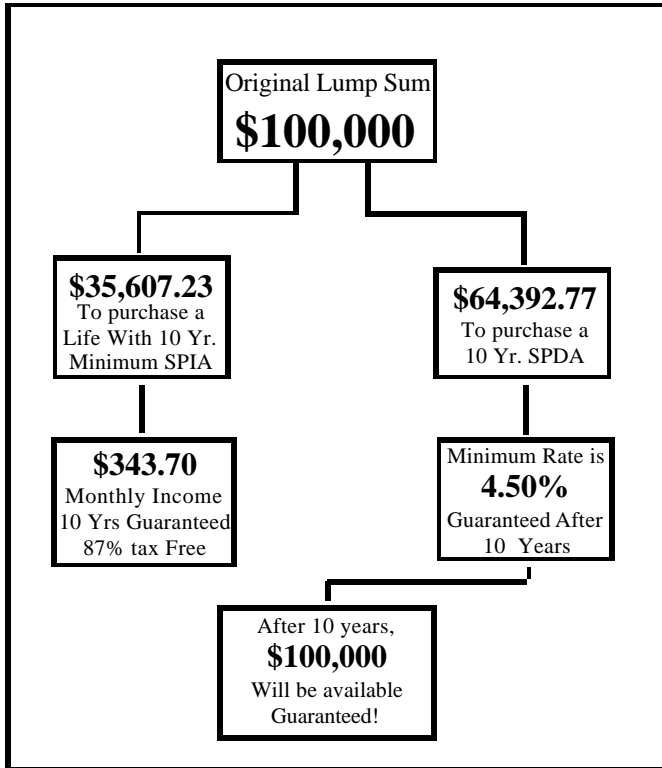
Original Lump Sum
**$100,000**

**$35,607.23**
To purchase a Life With 10 Yr. Minimum SPIA

**$64,392.77**
To purchase a 10 Yr. SPDA

**$343.70**
Monthly Income 10 Yrs Guaranteed 87% tax Free

Minimum Rate is
**4.50%**
Guaranteed After 10 Years

After 10 years,
**$100,000**
Will be available Guaranteed!